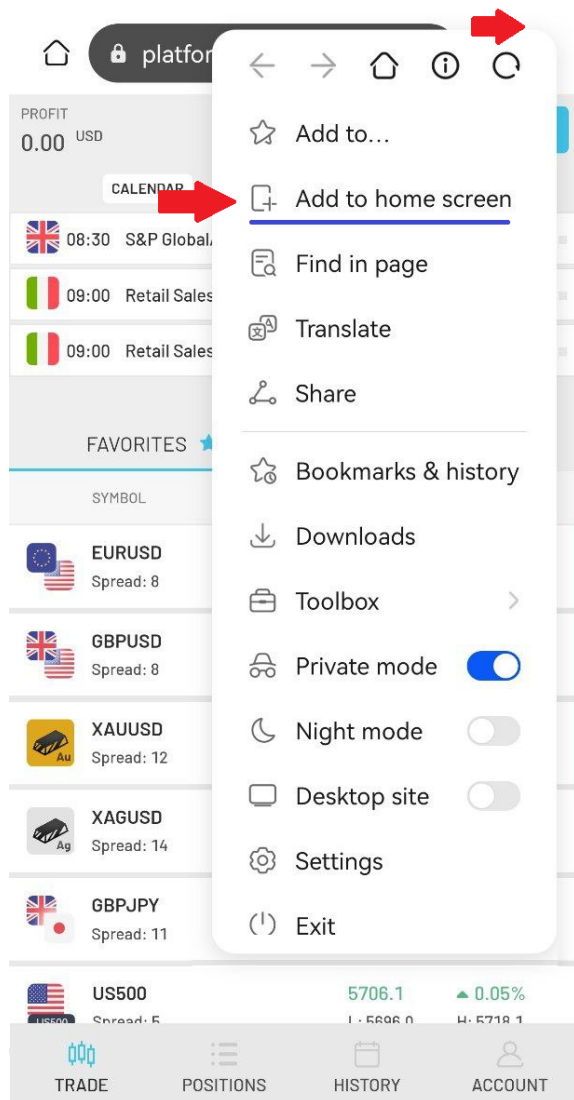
platfor

PROFIT
0.00 USD

CALENDAR

08:30 S&P Global

09:00 Retail Sales

09:00 Retail Sales

FAVORITES

SYMBOL

EURUSD
Spread: 8

GBPUSD
Spread: 8

Au
XAUUSD
Spread: 12

Ag
XAGUSD
Spread: 14

GBPJPY
Spread: 11

US500
US500
Spread: 5
5706.1
L: 5696.0
0.05%
H: 5718.1

Add to...
Add to home screen
Find in page
Translate
Share
Bookmarks & history
Downloads
Toolbox
Private mode
Night mode
Desktop site
Settings
Exit

TRADE
POSITIONS
HISTORY
ACCOUNT